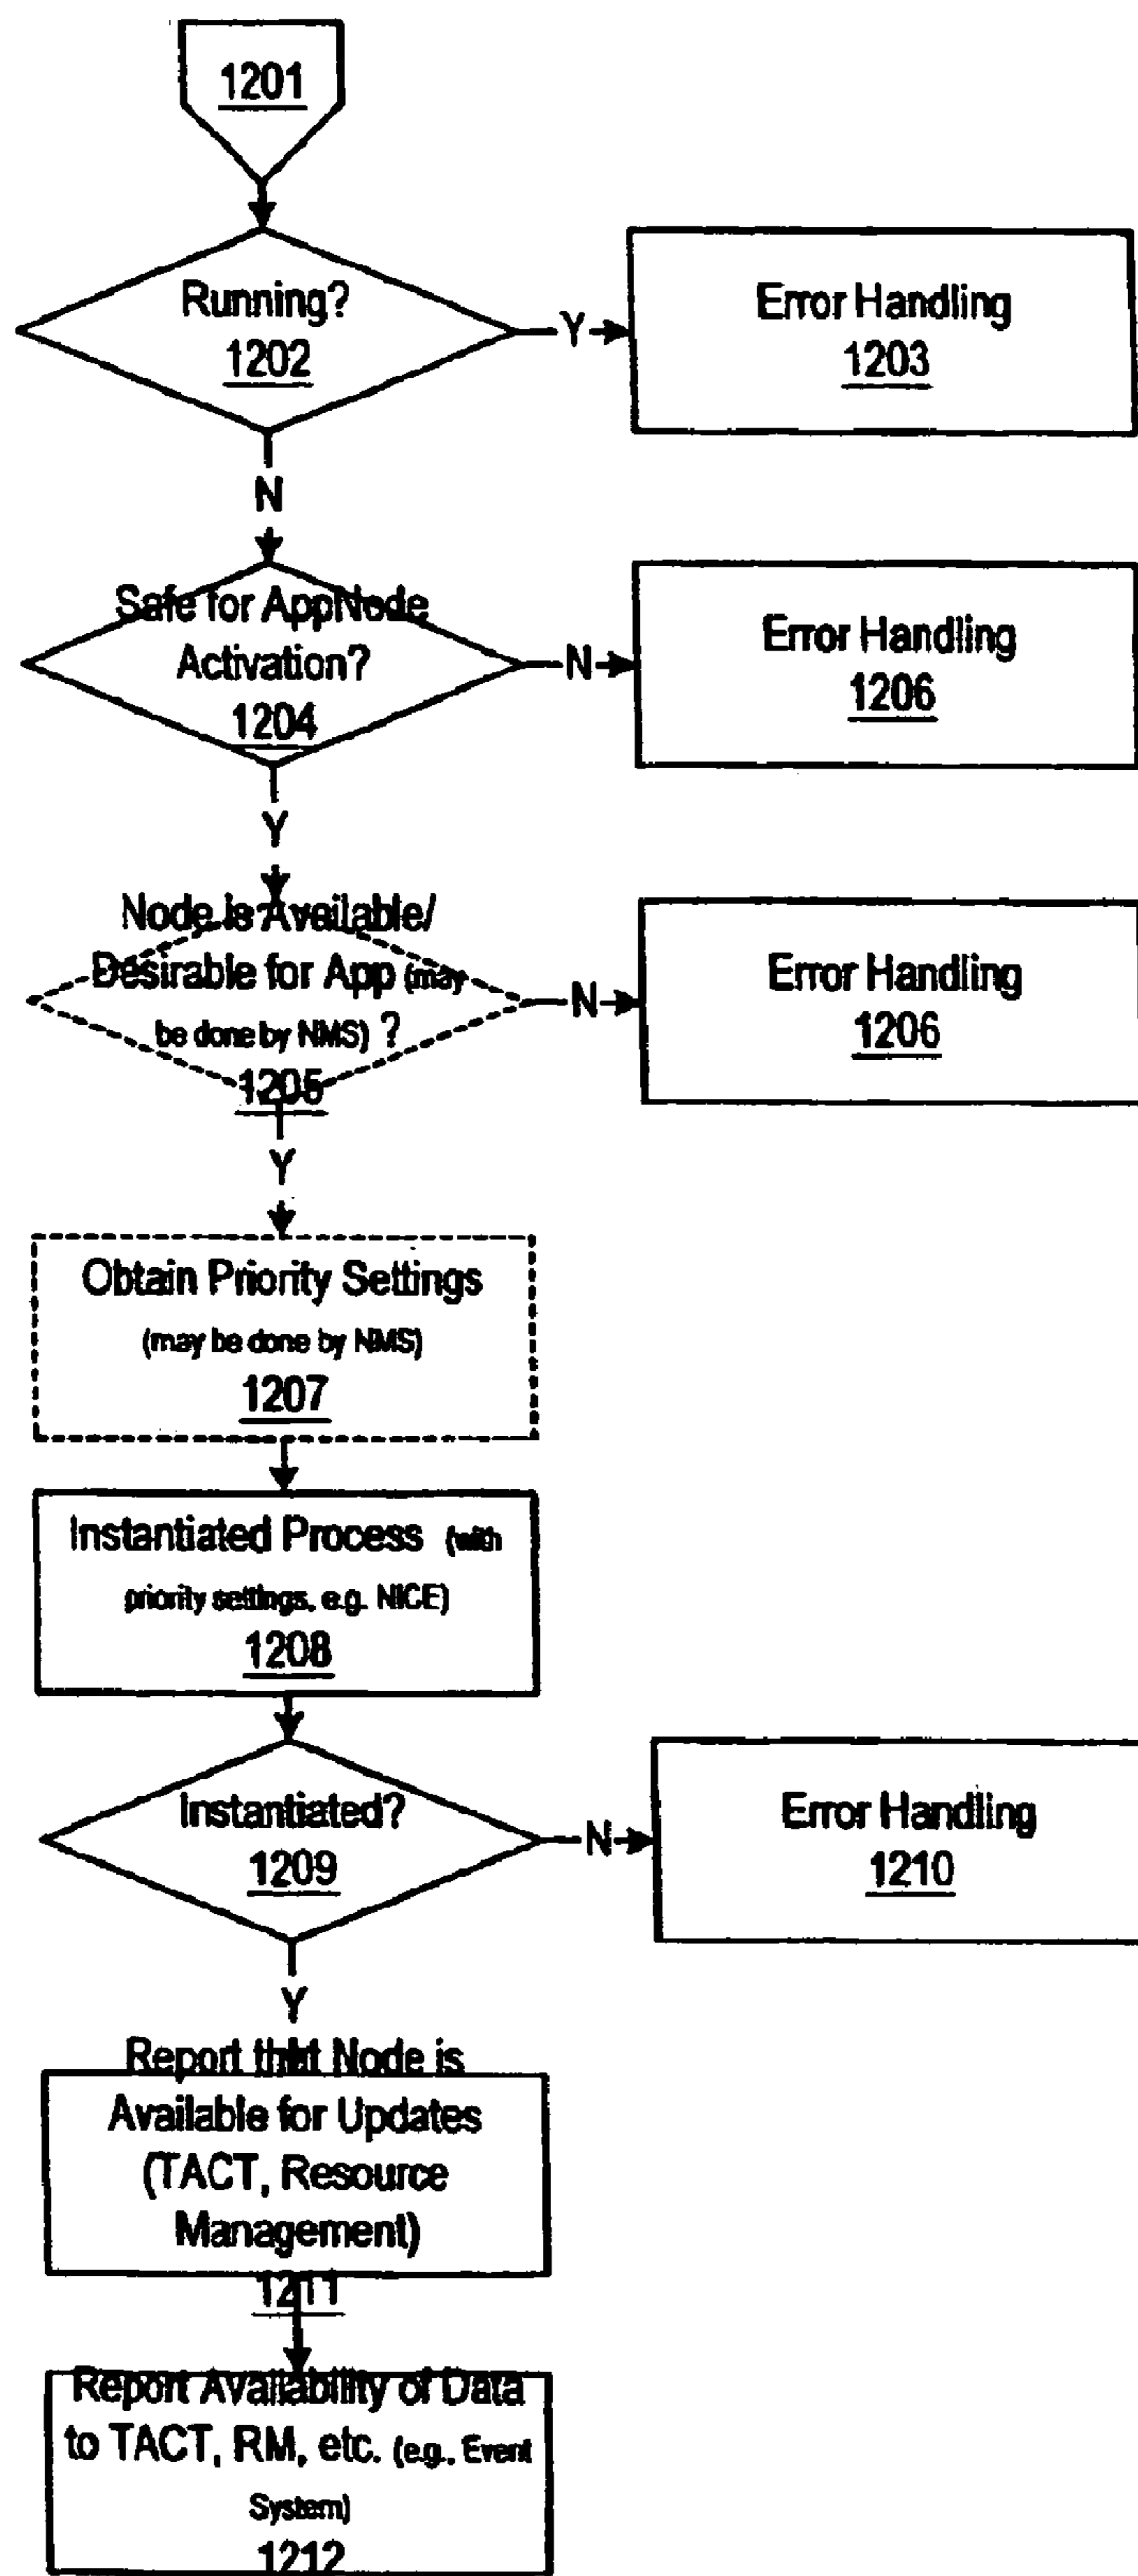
1201

Running?
1202

Y

Error Handling
1203

N

Safe for AppNode Activation?
1204

N

Error Handling
1206

Y

Node is Available/ Desirable for App (may be done by NMS) ?
1205

N

Error Handling
1206

Y

Obtain Priority Settings (may be done by NMS)
1207

Instantiated Process (with priority settings, e.g. NICE)
1208

Instantiated?
1209

N

Error Handling
1210

Y

Report that Node is Available for Updates (TACT, Resource Management)
1211

Report Availability of Data to TACT, RM, etc. (e.g., Event System)
1212